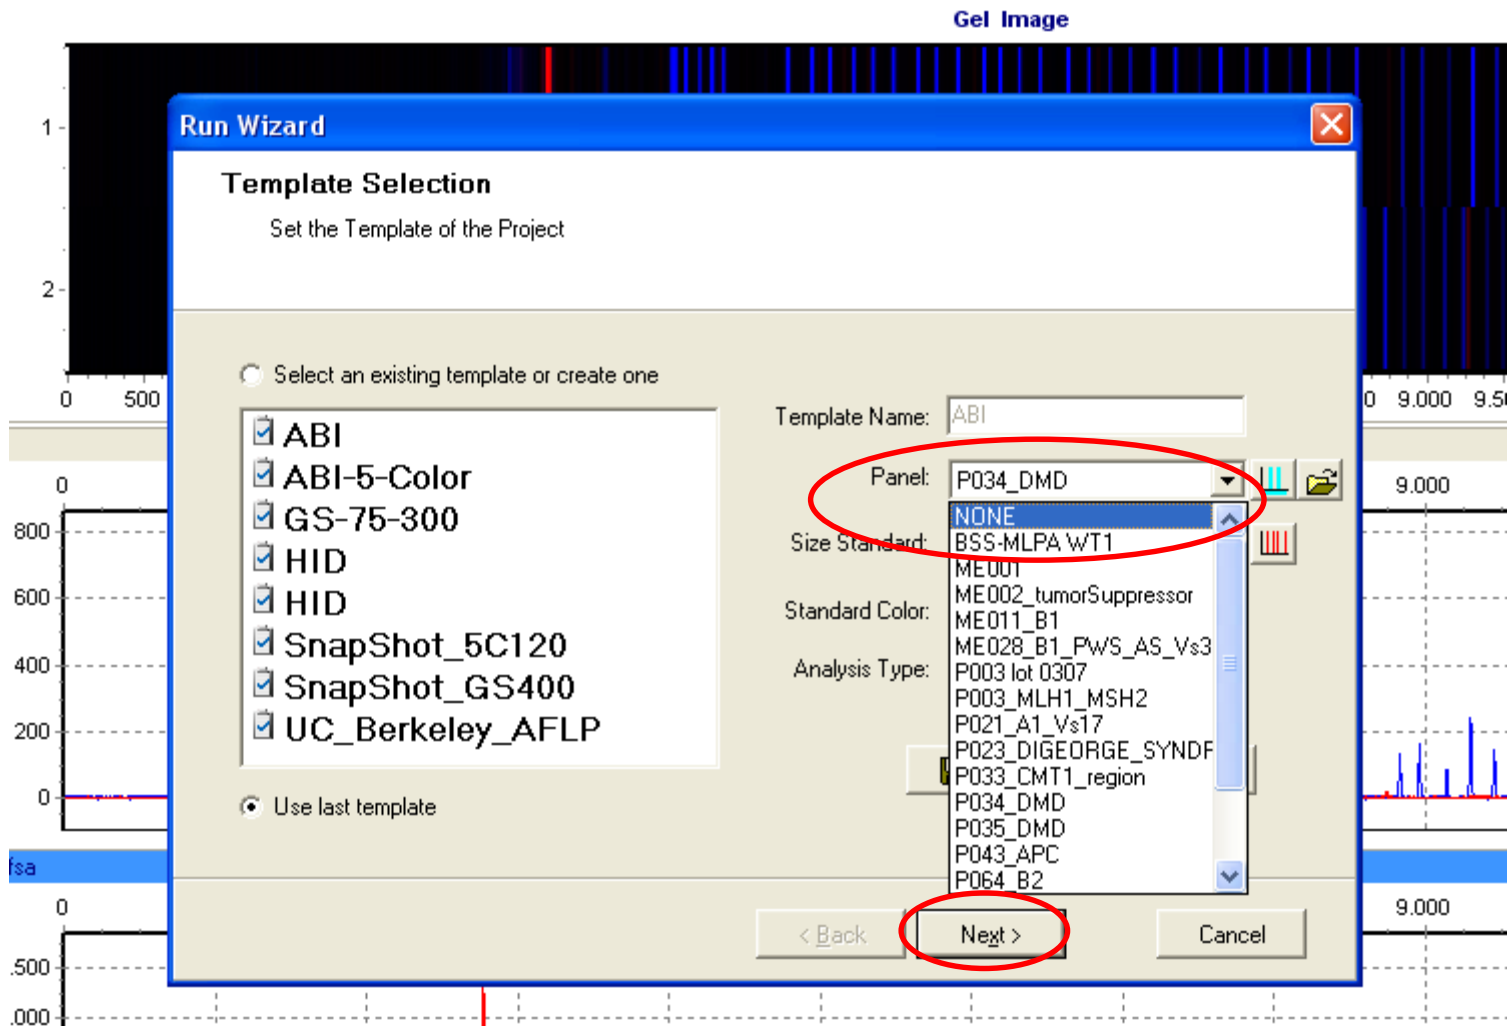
Gel Image

1

2

0 500

0 9.000 9.50

Run Wizard

Template Selection

Set the Template of the Project

Select an existing template or create one

ABI
ABI-5-Color
GS-75-300
HID
HID
SnapShot_5C120
SnapShot_GS400
UC_Berkeley_AFLP

Use last template

Template Name: ABI

Panel: P034_DMD

Size Standard:

Standard Color:

Analysis Type:

NONE
BSS-MLPA WT1
ME001
ME002_tumorSuppressor
ME011_B1
ME028_B1_PWS_AS_Vs3
P003 lot 0307
P003_MLH1_MSH2
P021_A1_Vs17
P023_DIGEORGE_SYNDF
P033_CMT1_region
P034_DMD
P035_DMD
P043_APC
P064_B2

< Back

Next >

Cancel

0

800

600

400

200

0

9.000

fsa

0

9.000

.500

.000